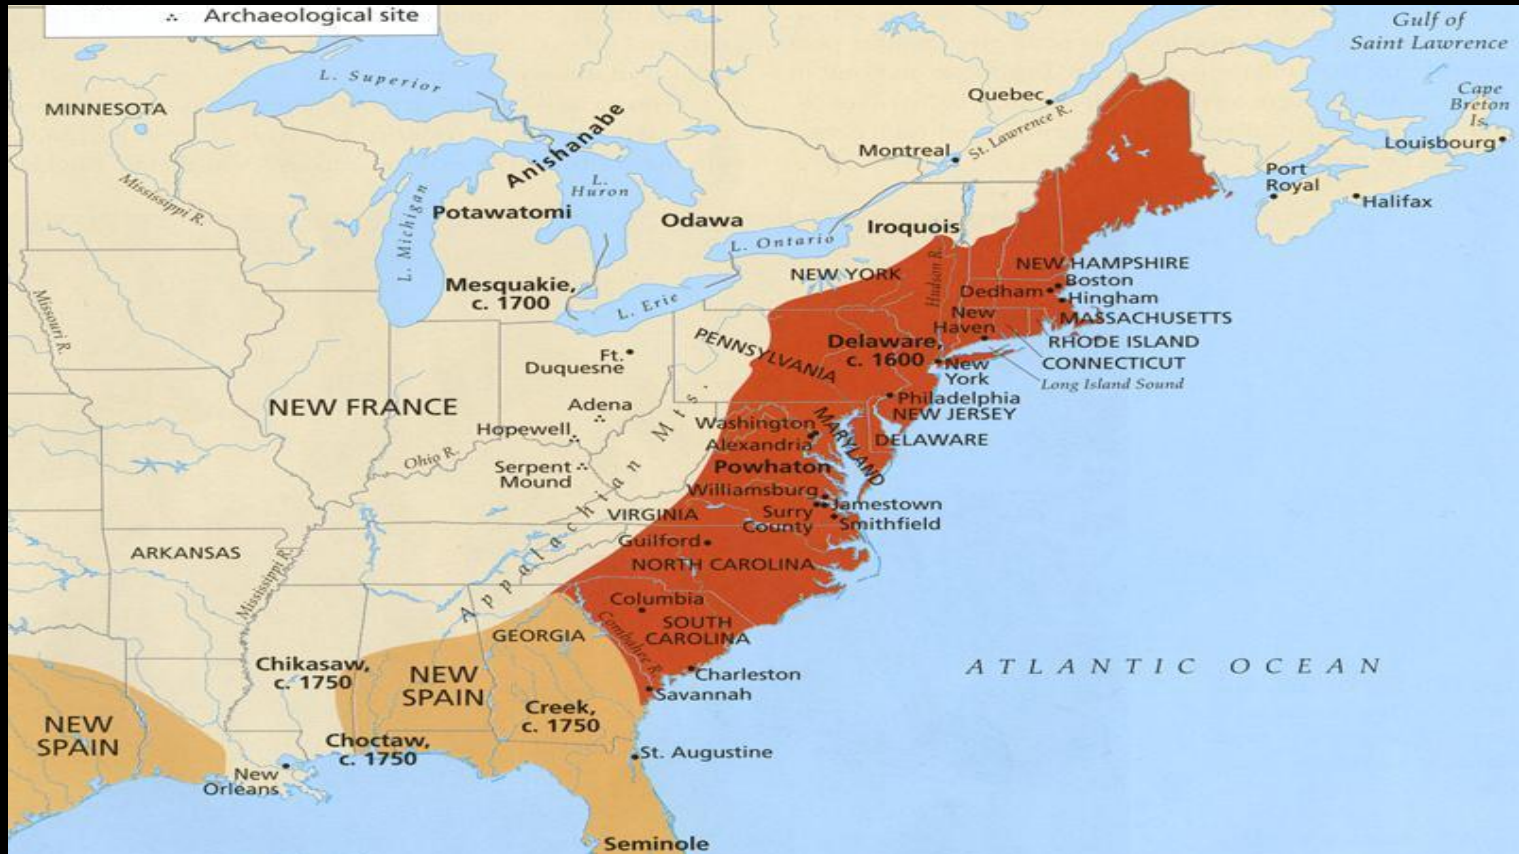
∴ Archaeological site

Gulf of Saint Lawrence

L. Superior

MINNESOTA

Quebec

Cape Breton Is.

Montreal

St. Lawrence R.

Louisbourg

Anishanabe

Mississippi R.

L. Huron

Port Royal

Halifax

Potawatomi

L. Michigan

Odawa

Iroquois

L. Ontario

Hudson R.

NEW YORK

NEW HAMPSHIRE

Boston

Mesquakie, c. 1700

Dedham

Hingham

Missouri R.

L. Erie

New Haven

MASSACHUSETTS

PENNSYLVANIA

Delaware, c. 1600

RHODE ISLAND

Ft. Duquesne

New York

CONNECTICUT

Long Island Sound

NEW FRANCE

Adena

Philadelphia

NEW JERSEY

Hopewell

Washington

MARYLAND

Alexandria

DELAWARE

Ohio R.

Serpent Mound

Powhatan

Williamsburg

Jamestown

VIRGINIA

Surry County

Smithfield

Appalachian Mts.

ARKANSAS

Guilford

Mississippi R.

NORTH CAROLINA

Columbia

SOUTH CAROLINA

GEORGIA

Combahee R.

Chikasaw, c. 1750

NEW SPAIN

Charleston

ATLANTIC OCEAN

NEW SPAIN

Savannah

Creek, c. 1750

Choctaw, c. 1750

St. Augustine

New Orleans

Seminole